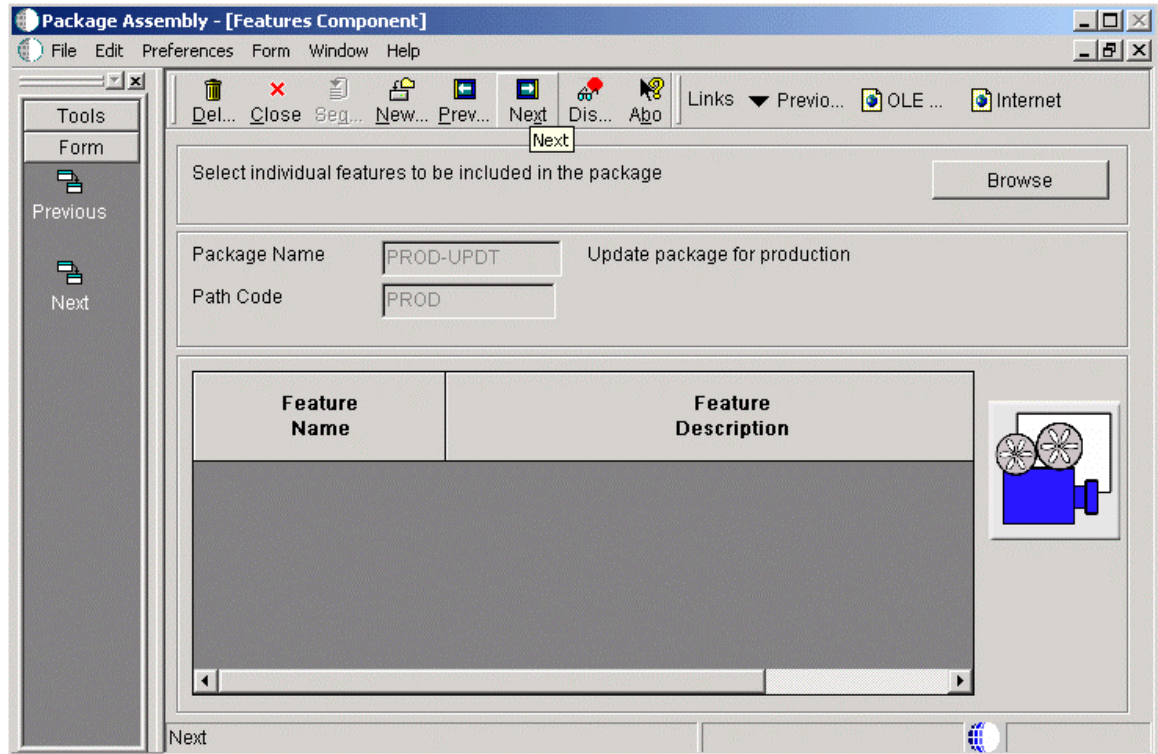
Package Assembly - [Features Component]

File Edit Preferences Form Window Help

Tools

Form

Previous

Next

Del... Close Seg... New... Prev... Next Dis... Abo

Links Previo... OLE ... Internet

Next

Select individual features to be included in the package

Browse

Package Name PROD-UPDT Update package for production

Path Code PROD

| Feature Name | Feature Description |
|---|---|

Next